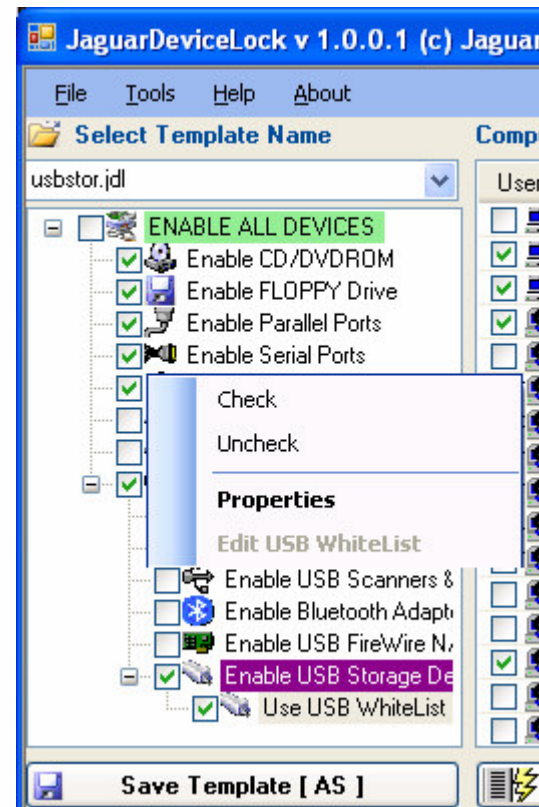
JaguarDeviceLock v 1.0.0.1 (c) Jaguar

File Tools Help About

Select Template Name

Comp

usbstor.jdl

User

ENABLE ALL DEVICES

Enable CD/DVDROM

Enable FLOPPY Drive

Enable Parallel Ports

Enable Serial Ports

Check

Uncheck

Properties

Edit USB WhiteList

Enable USB Scanners &

Enable Bluetooth Adapt

Enable USB FireWire N

Enable USB Storage De

Use USB WhiteList

Save Template [ AS ]